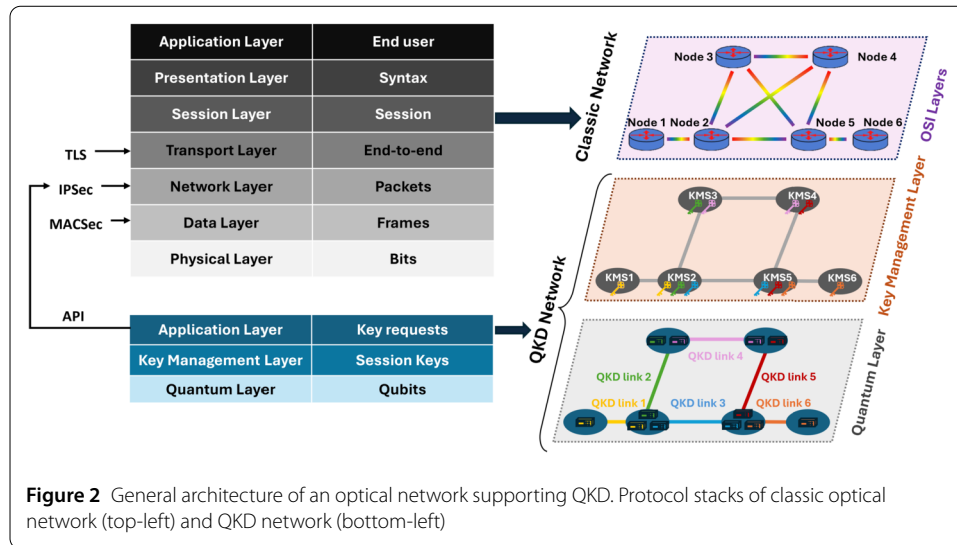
| Application Layer | End user |
|---|---|
| Presentation Layer | Syntax |
| Session Layer | Session |
| Transport Layer | End-to-end |
| Network Layer | Packets |
| Data Layer | Frames |
| Physical Layer | Bits |

TLS
IPSec
MACSec
API

| Application Layer | Key requests |
|---|---|
| Key Management Layer | Session Keys |
| Quantum Layer | Qubits |

Classic Network
Node 3
Node 4
Node 1
Node 2
Node 5
Node 6
OSI Layers

QKD Network
KMS3
KMS4
KMS1
KMS2
KMS5
KMS6
Key Management Layer

QKD link 4
QKD link 2
QKD link 5
QKD link 1
QKD link 3
QKD link 6
Quantum Layer

**Figure 2** General architecture of an optical network supporting QKD. Protocol stacks of classic optical network (top-left) and QKD network (bottom-left)